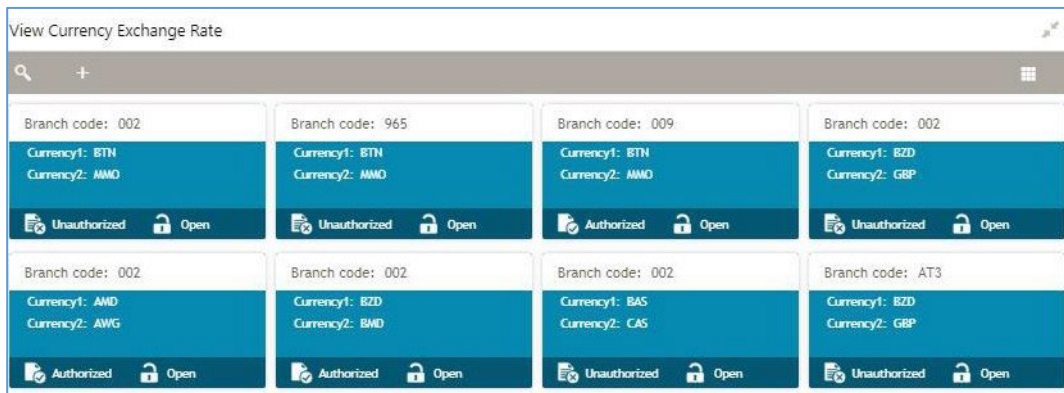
View Currency Exchange Rate

+

Branch code: 002
Currency1: BTN
Currency2: MMO
Unauthorized Open

Branch code: 965
Currency1: BTN
Currency2: MMO
Unauthorized Open

Branch code: 009
Currency1: BTN
Currency2: MMO
Authorized Open

Branch code: 002
Currency1: BZD
Currency2: GBP
Unauthorized Open

Branch code: 002
Currency1: AMD
Currency2: AWG
Authorized Open

Branch code: 002
Currency1: BZD
Currency2: BMD
Authorized Open

Branch code: 002
Currency1: BAS
Currency2: CAS
Unauthorized Open

Branch code: AT3
Currency1: BZD
Currency2: GBP
Unauthorized Open